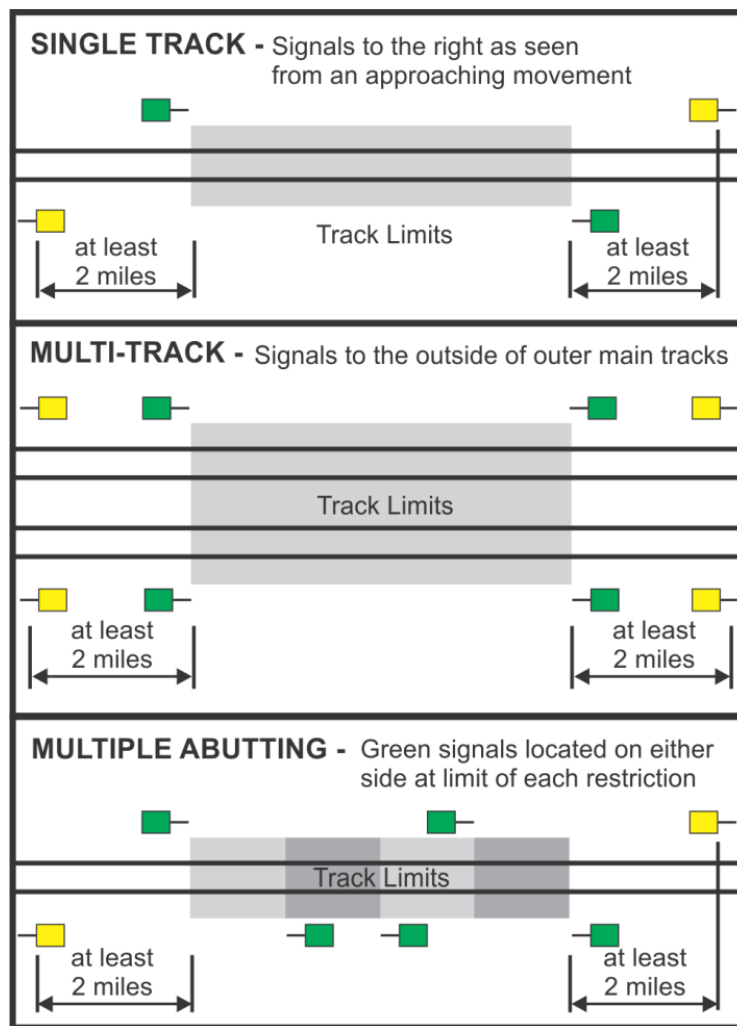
SINGLE TRACK - Signals to the right as seen from an approaching movement

Track Limits

at least 2 miles

at least 2 miles

MULTI-TRACK - Signals to the outside of outer main tracks

Track Limits

at least 2 miles

at least 2 miles

MULTIPLE ABUTTING - Green signals located on either side at limit of each restriction

Track Limits

at least 2 miles

at least 2 miles